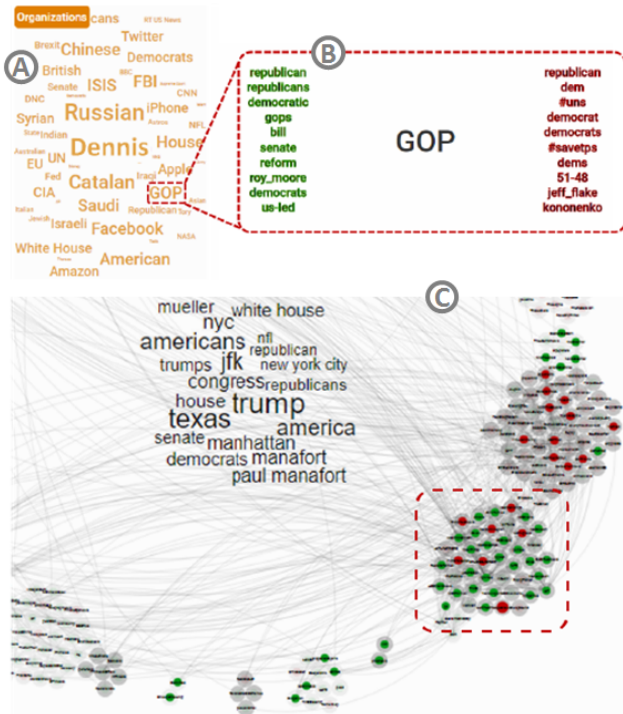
Organizations cans RT US News
Brexit Chinese Twitter
British Democrats
DNC Senate ISIS FBI CNN
Syrian Russian iPhone
State Indian NFL
Australian EU UN Dennis House
Fed Apple
CIA Catalan Iraqi
Italian Saudi GOP
Jewish Israeli Republican Tory
Facebook NASA
White House
Amazon American

A

B

republican
republicans
democratic
gops
bill
senate
reform
roy_moore
democrats
us-led

GOP

republican
dem
#uns
democrat
democrats
#savetps
dems
51-48
jeff_flake
kononenko

C

mueller white house
nyc
americans nfl
jfk republican
trumps new york city
congress republicans
house trump
texas america
senate manhattan
democrats manafort
paul manafort